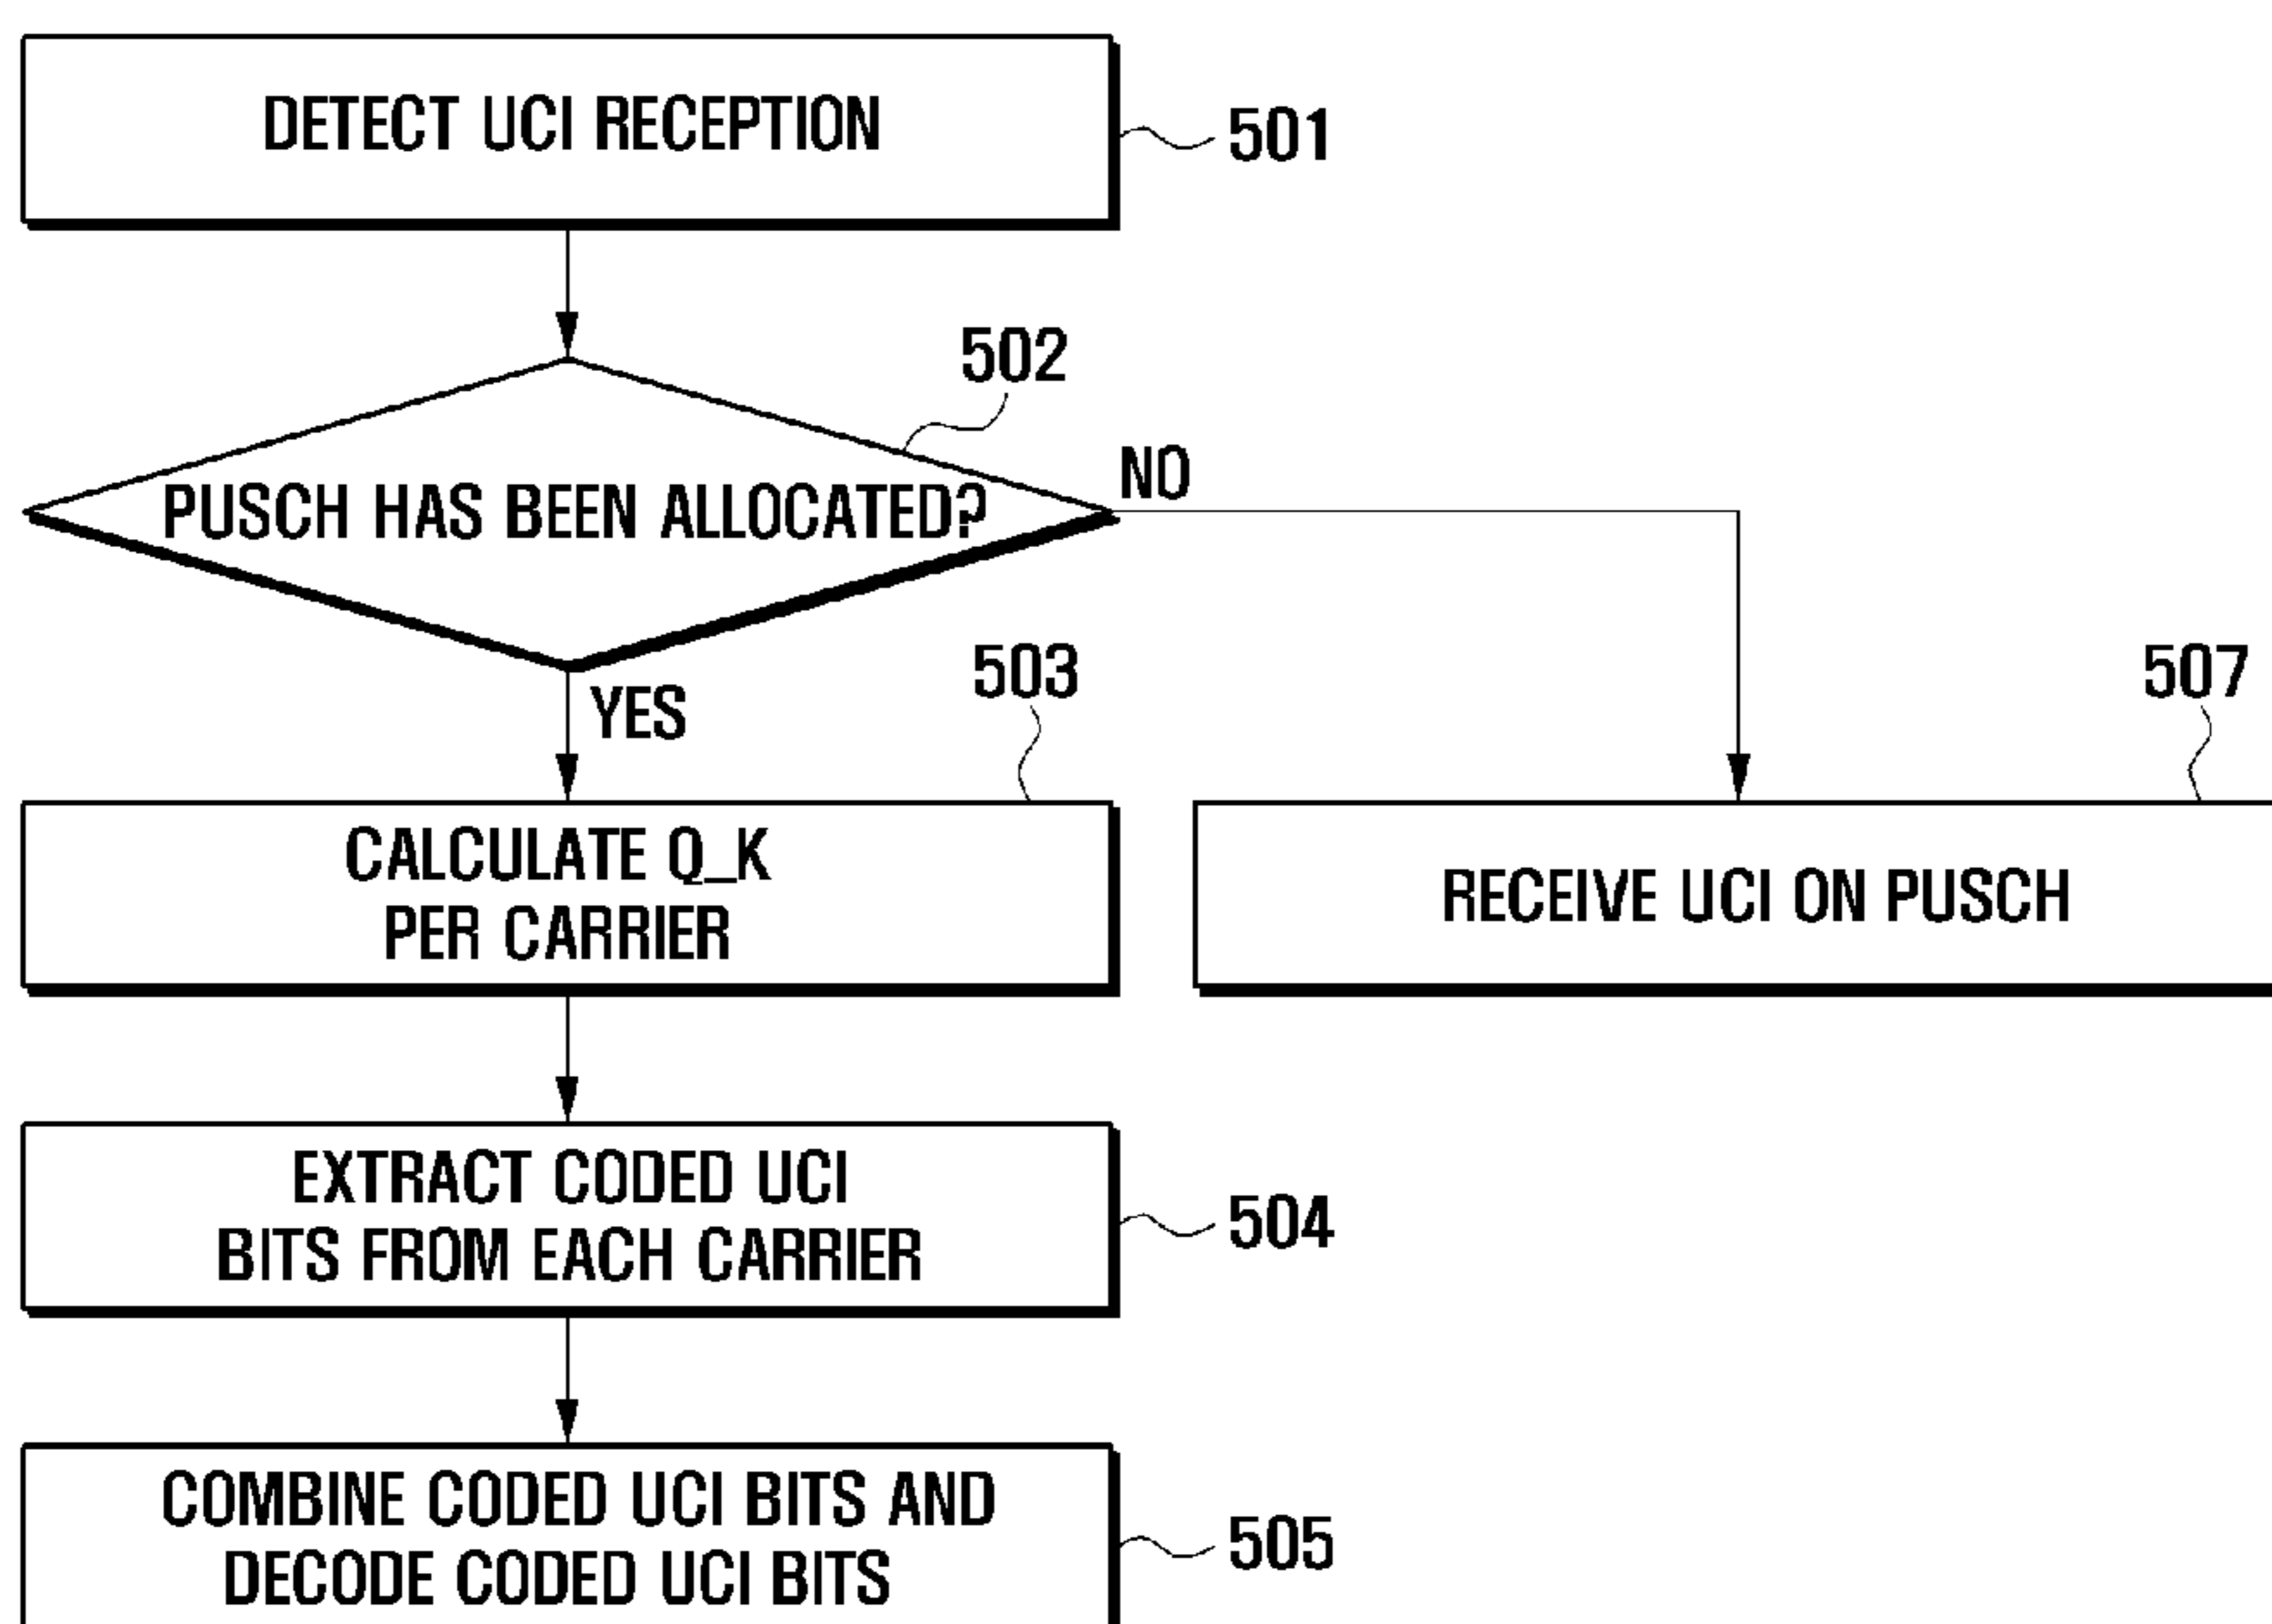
DETECT UCI RECEPTION

501

502

PUSCH HAS BEEN ALLOCATED?

NO

YES

503

507

CALCULATE Q_K PER CARRIER

RECEIVE UCI ON PUSCH

EXTRACT CODED UCI BITS FROM EACH CARRIER

504

COMBINE CODED UCI BITS AND DECODE CODED UCI BITS

505